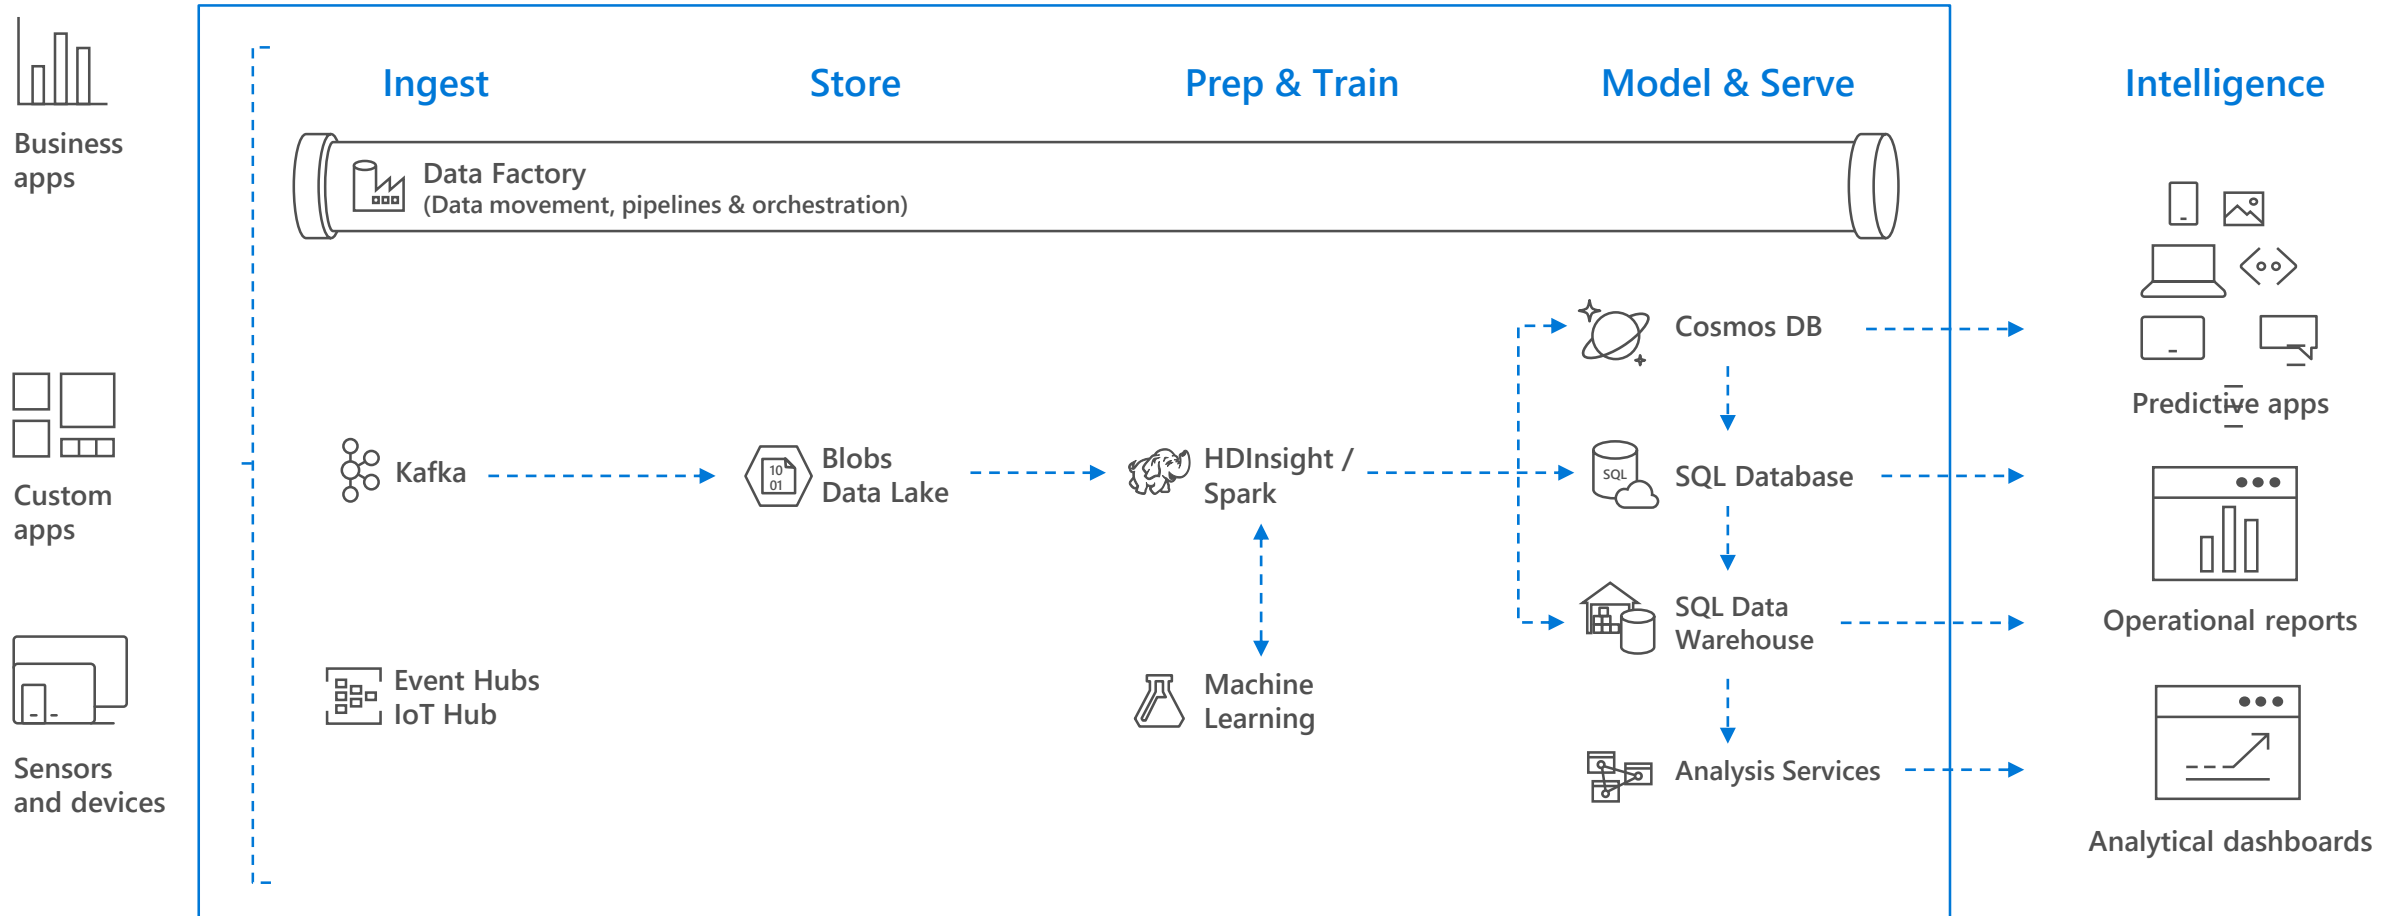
Business apps

Custom apps

Sensors and devices

Ingest

Store

Prep & Train

Model & Serve

Intelligence

Data Factory
(Data movement, pipelines & orchestration)

Kafka

Blobs Data Lake

HDInsight / Spark

Event Hubs IoT Hub

Machine Learning

Cosmos DB

SQL

SQL Database

SQL Data Warehouse

Analysis Services

Predictive apps

Operational reports

Analytical dashboards